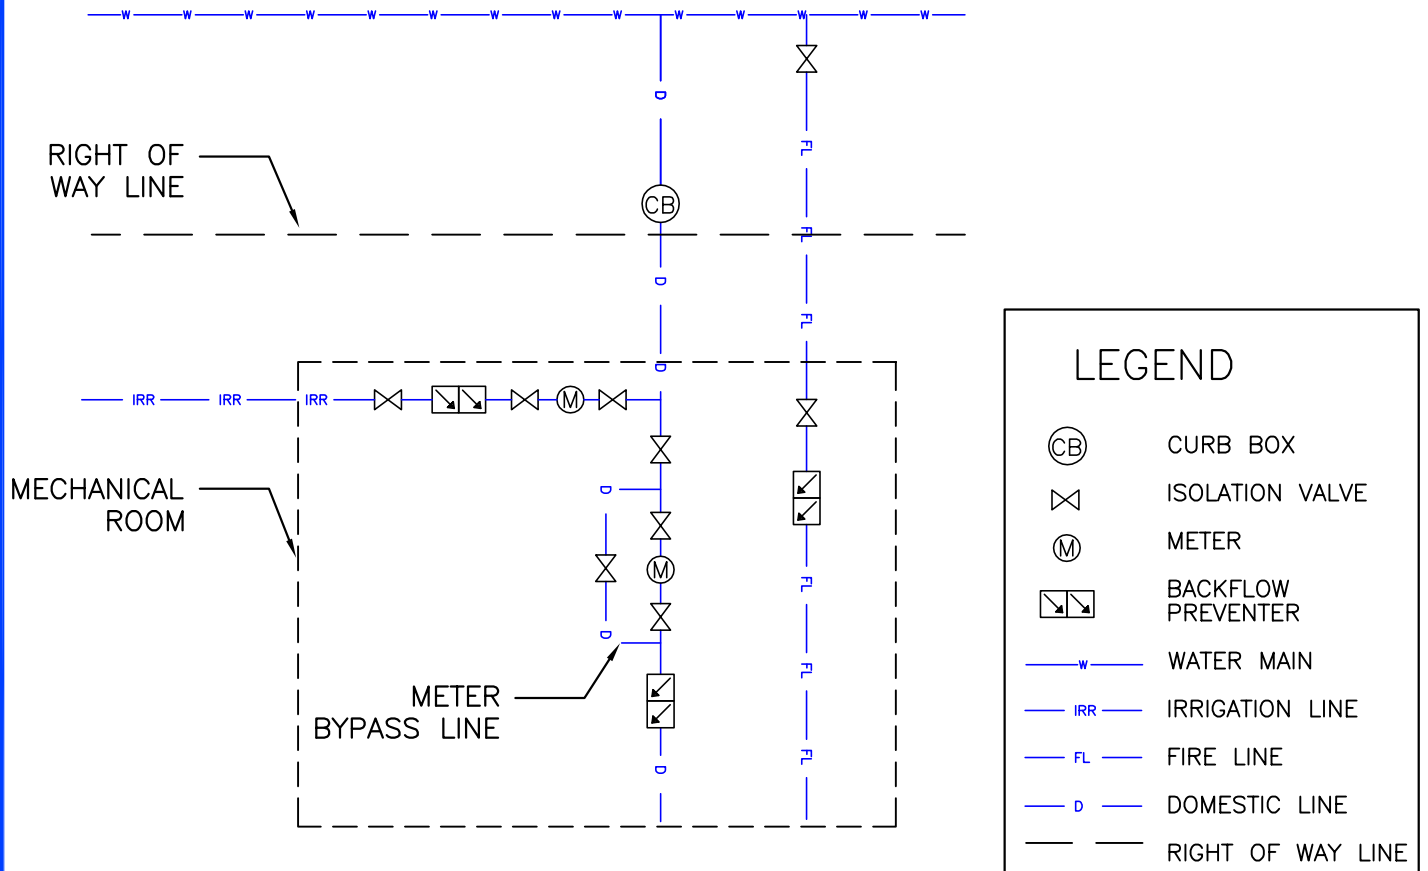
W W W W W W W W W W W W W W

D

FL

RIGHT OF WAY LINE

CB

FL

D

FL

D

IRR IRR IRR

M

MECHANICAL ROOM

D

M

D

FL

FL

FL

METER BYPASS LINE

D

LEGEND

CB CURB BOX

ISOLATION VALVE

M METER

BACKFLOW PREVENTER

W WATER MAIN

IRR IRRIGATION LINE

FL FIRE LINE

D DOMESTIC LINE

RIGHT OF WAY LINE